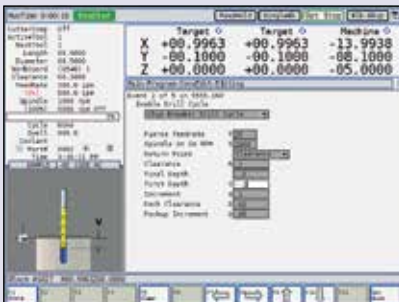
Started

| | Target | Target | Machine |
|---|---|---|---|
| X | +00.9963 | +00.9963 | -13.9938 |
| Y | -00.1000 | -00.1000 | -08.1000 |
| Z | +00.0000 | +00.0000 | -05.0000 |

Main Program: Drill Editing

Event 2 of 5 in

Peck Drill Cycle

Plunge Feedrate
Spindle in in RPM
Return Plane
Clearance
Final Depth
First Depth
Increment
Peck Clearance
Peckup Increment

Cycle
Dwell
Coolant

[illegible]